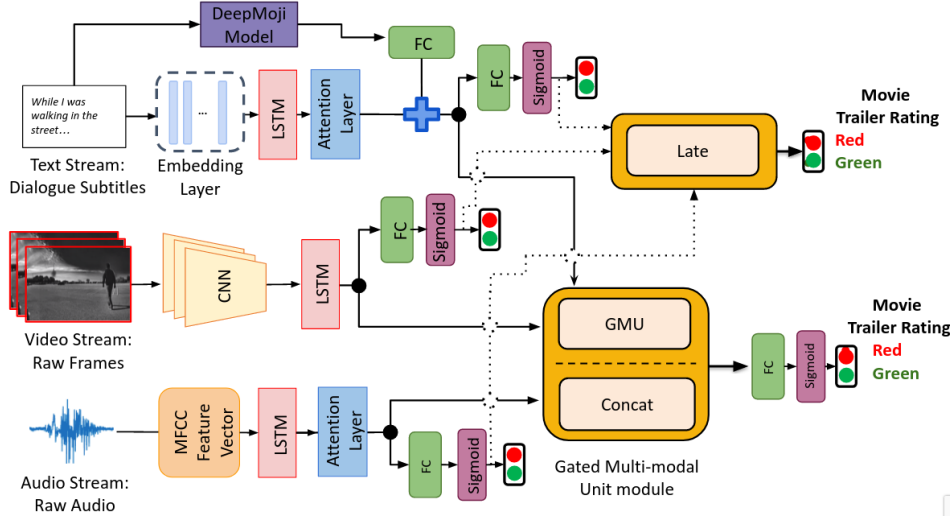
DeepMoji Model

FC

While I was walking in the street…

...

LSTM

Attention Layer

FC

Sigmoid

Text Stream: Dialogue Subtitles

Embedding Layer

Late

Movie Trailer Rating
Red
Green

FC

Sigmoid

CNN

LSTM

GMU

Video Stream: Raw Frames

Concat

FC

Sigmoid

Movie Trailer Rating
Red
Green

MFCC Feature Vector

LSTM

Attention Layer

FC

Sigmoid

Audio Stream: Raw Audio

Gated Multi-modal Unit module